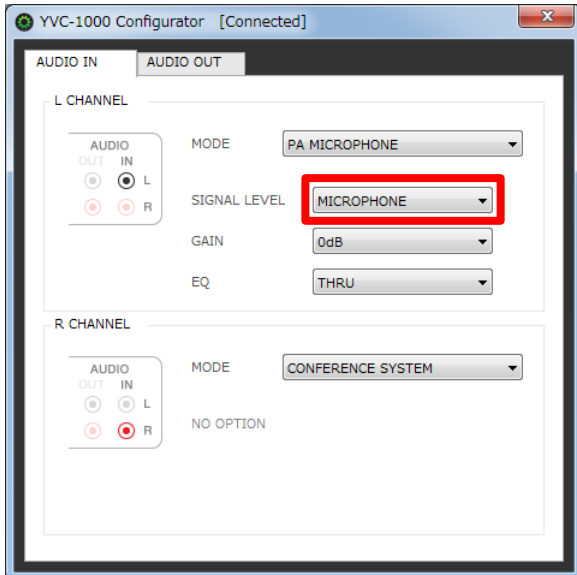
YVC-1000 Configurator [Connected]

AUDIO IN
AUDIO OUT

L CHANNEL

AUDIO
OUT IN
L
R

MODE
PA MICROPHONE

SIGNAL LEVEL
MICROPHONE

GAIN
0dB

EQ
THRU

R CHANNEL

AUDIO
OUT IN
L
R

MODE
CONFERENCE SYSTEM

NO OPTION